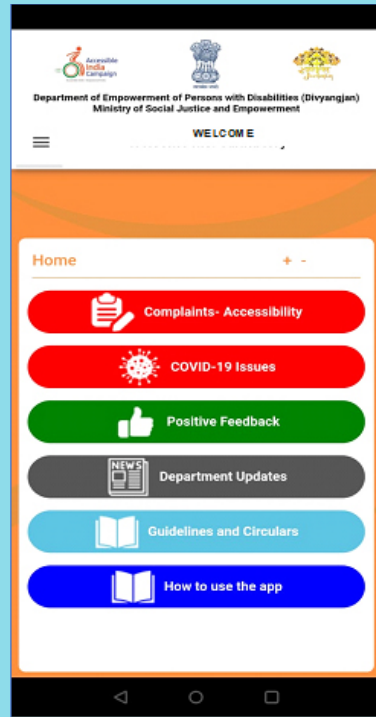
Accessible India Campaign

Department of Empowerment of Persons with Disabilities (Divyangjan)
Ministry of Social Justice and Empowerment

WELCOME

Home + -

Complaints- Accessibility

COVID-19 Issues

Positive Feedback

NEWS
Department Updates

Guidelines and Circulars

How to use the app